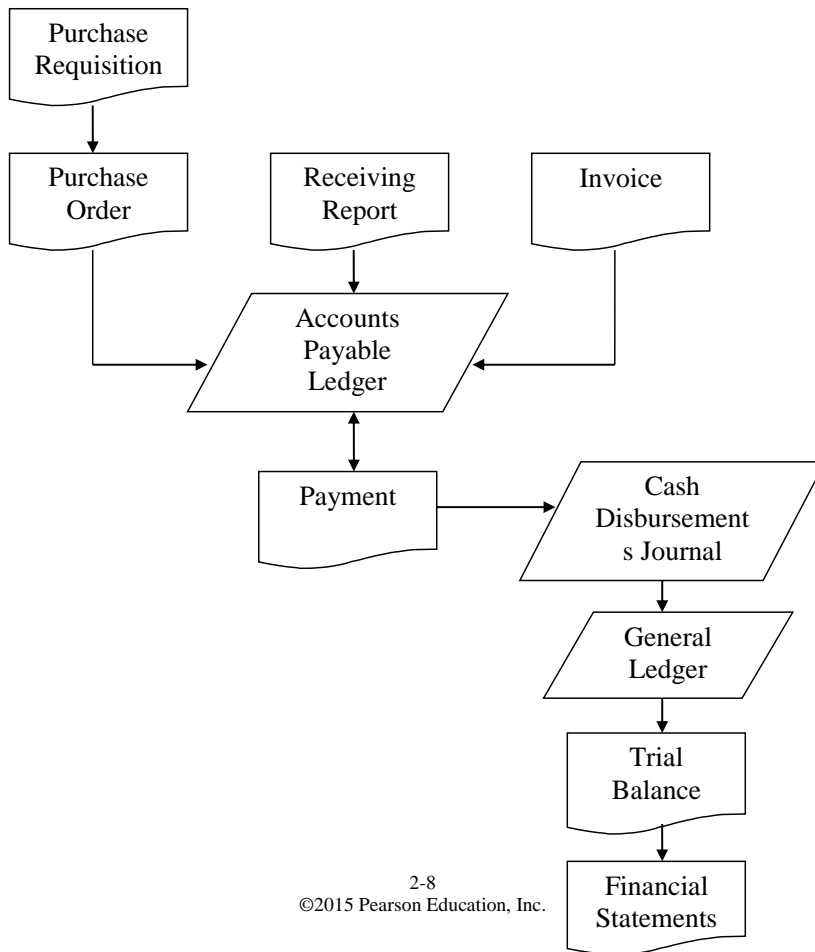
Purchase Requisition

Purchase Order

Receiving Report

Invoice

Accounts Payable Ledger

Payment

Cash Disbursement s Journal

General Ledger

Trial Balance

Financial Statements

2-8
©2015 Pearson Education, Inc.